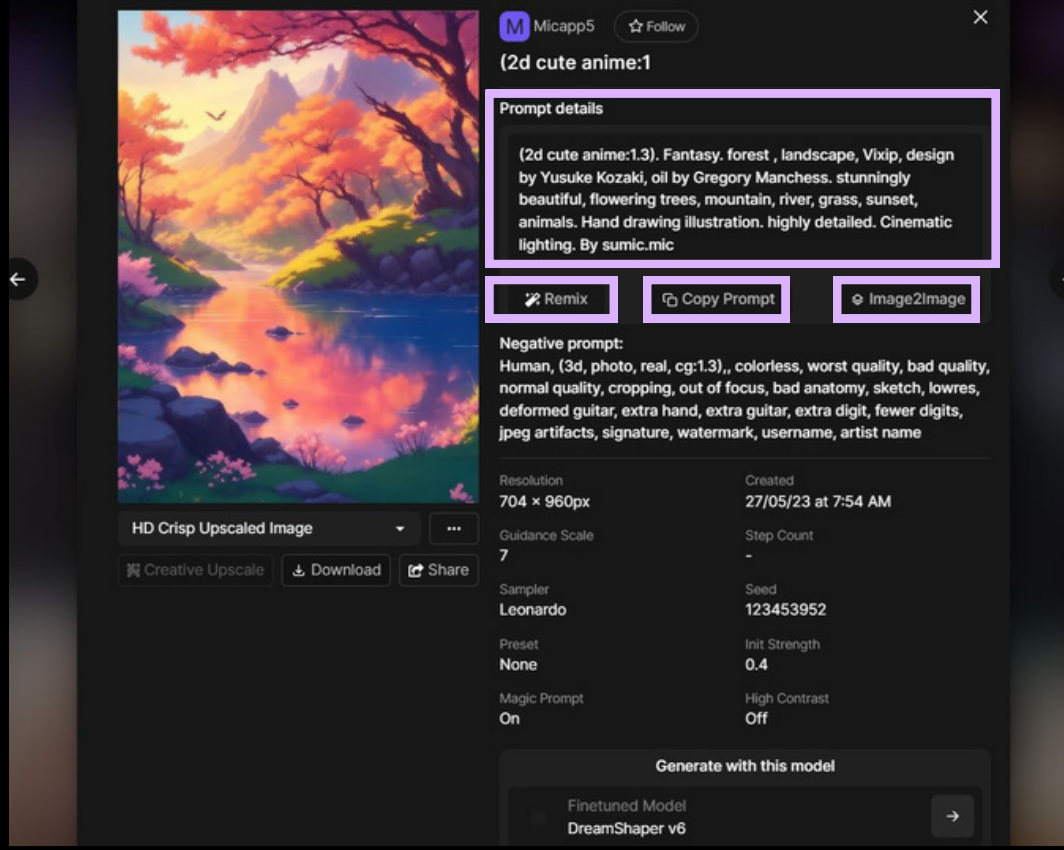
M Micapp5 Follow

(2d cute anime:1

Prompt details

(2d cute anime:1.3). Fantasy. forest , landscape, Vixip, design by Yusuke Kozaki, oil by Gregory Manchess. stunningly beautiful, flowering trees, mountain, river, grass, sunset, animals. Hand drawing illustration. highly detailed. Cinematic lighting. By sumic.mic

Remix

Copy Prompt

Image2Image

Negative prompt:
Human, (3d, photo, real, cg:1.3),, colorless, worst quality, bad quality, normal quality, cropping, out of focus, bad anatomy, sketch, lowres, deformed guitar, extra hand, extra guitar, extra digit, fewer digits, jpeg artifacts, signature, watermark, username, artist name

HD Crisp Upscaled Image

...

Creative Upscale

Download

Share

Resolution
704 × 960px

Created
27/05/23 at 7:54 AM

Guidance Scale
7

Step Count
-

Sampler
Leonardo

Seed
123453952

Preset
None

Init Strength
0.4

Magic Prompt
On

High Contrast
Off

Generate with this model

Finetuned Model
DreamShaper v6